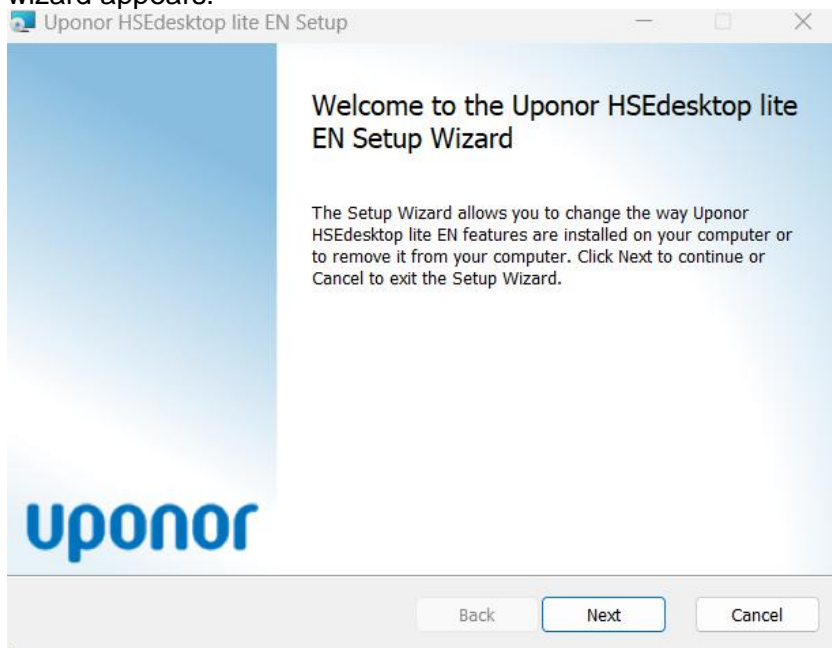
wizard appears.

Uponor HSEdesktop lite EN Setup

Welcome to the Uponor HSEdesktop lite EN Setup Wizard

The Setup Wizard allows you to change the way Uponor HSEdesktop lite EN features are installed on your computer or to remove it from your computer. Click Next to continue or Cancel to exit the Setup Wizard.

uponor

Back Next Cancel